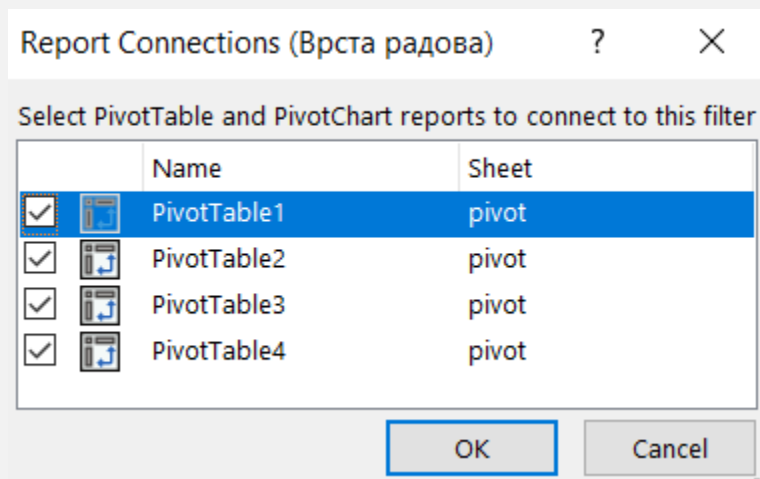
Report Connections (Врста радова) ? ×

Select PivotTable and PivotChart reports to connect to this filter

| | Name | Sheet |
|---|---|---|
| ☑ | PivotTable1 | pivot |
| ☑ | PivotTable2 | pivot |
| ☑ | PivotTable3 | pivot |
| ☑ | PivotTable4 | pivot |

OK Cancel